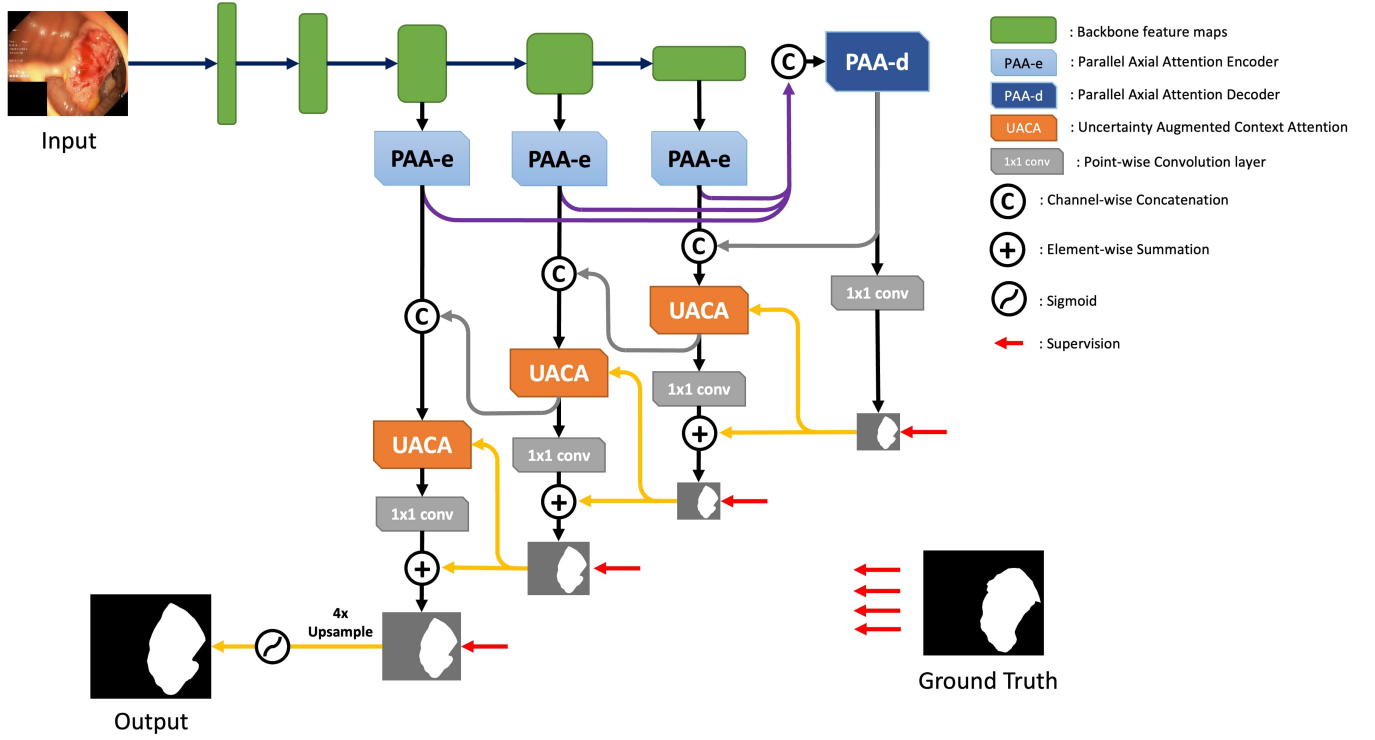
Input

PAA-d

PAA-e

PAA-e

PAA-e

C

C

C

C

UACA

UACA

UACA

1x1 conv

1x1 conv

1x1 conv

1x1 conv

+

+

+

4x
Upsample

Output

Ground Truth

: Backbone feature maps

PAA-e : Parallel Axial Attention Encoder

PAA-d : Parallel Axial Attention Decoder

UACA : Uncertainty Augmented Context Attention

1x1 conv : Point-wise Convolution layer

C : Channel-wise Concatenation

+ : Element-wise Summation

: Sigmoid

: Supervision